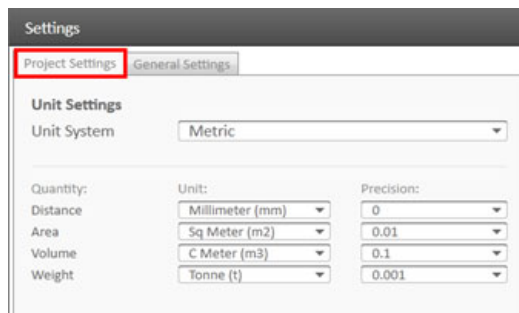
Settings

Project Settings General Settings

Unit Settings

Unit System Metric

| Quantity: | Unit: | Precision: |
|---|---|---|
| Distance | Millimeter (mm) | 0 |
| Area | Sq Meter (m2) | 0.01 |
| Volume | C Meter (m3) | 0.1 |
| Weight | Tonne (t) | 0.001 |